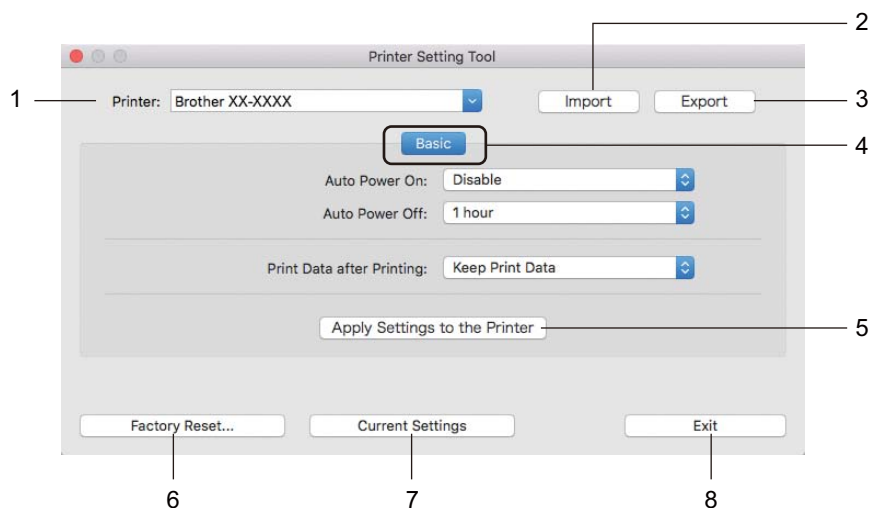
Printer Setting Tool

1 Printer: Brother XX-XXXX

2 Import

3 Export

4 Basic

Auto Power On: Disable

Auto Power Off: 1 hour

Print Data after Printing: Keep Print Data

5 Apply Settings to the Printer

6 Factory Reset...

7 Current Settings

8 Exit